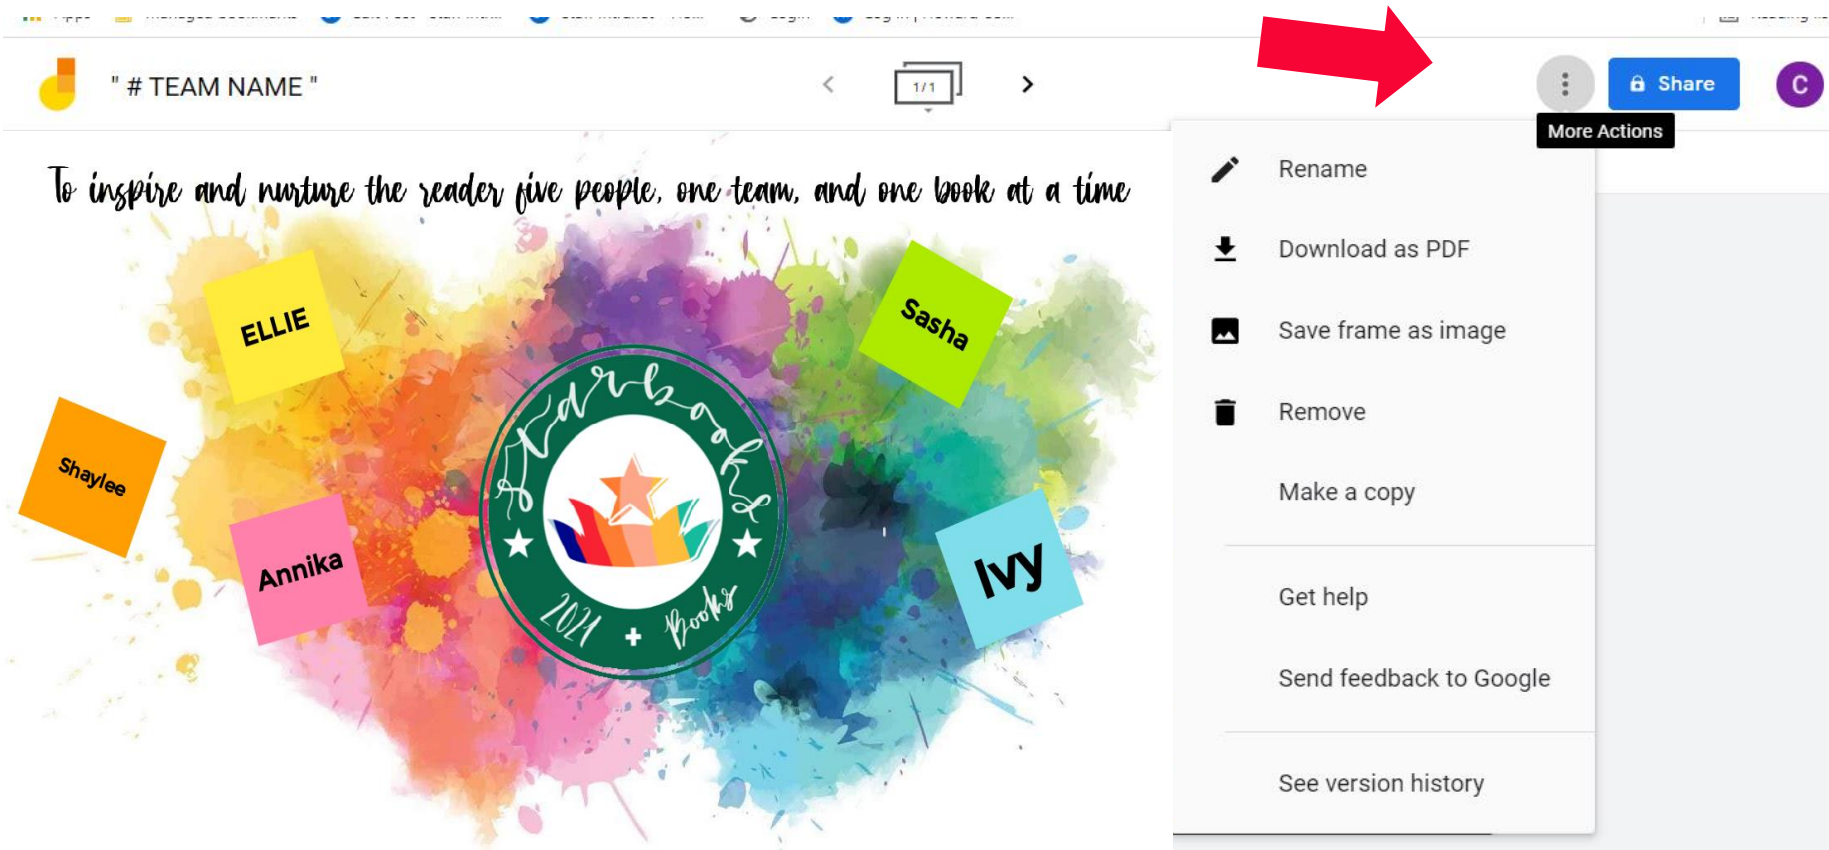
" # TEAM NAME "

1/1

Share

C

More Actions

To inspire and nurture the reader five people, one team, and one book at a time

ELLIE

Sasha

Shaylee

Annika

Ivy

Nerdbooks

2021 + Books

Rename

Download as PDF

Save frame as image

Remove

Make a copy

Get help

Send feedback to Google

See version history